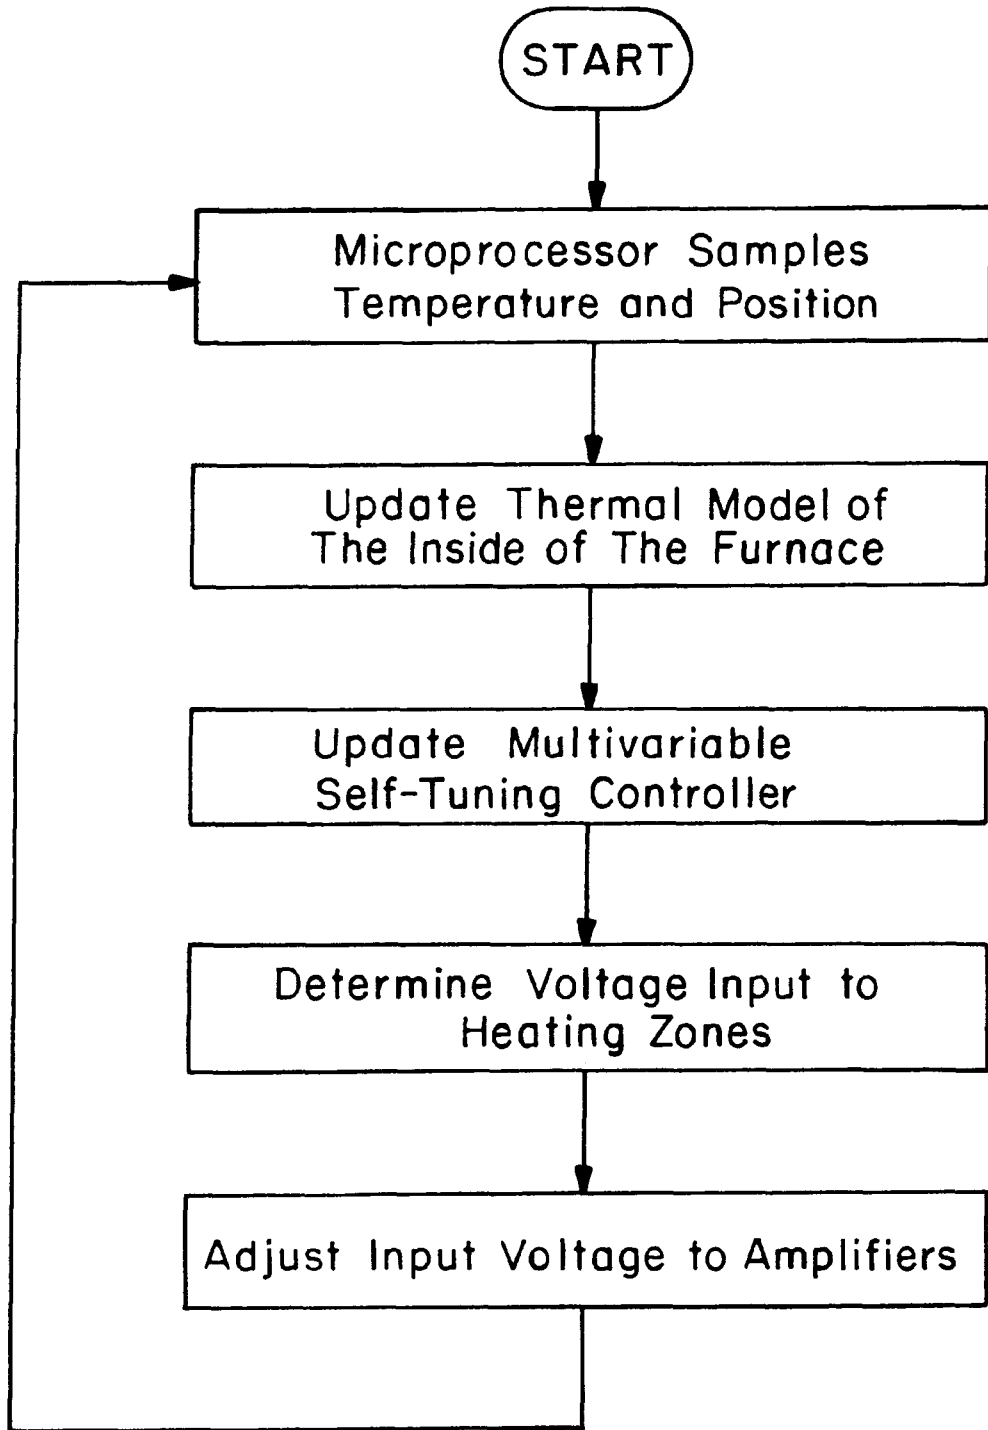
START

Microprocessor Samples Temperature and Position

Update Thermal Model of The Inside of The Furnace

Update Multivariable Self-Tuning Controller

Determine Voltage Input to Heating Zones

Adjust Input Voltage to Amplifiers